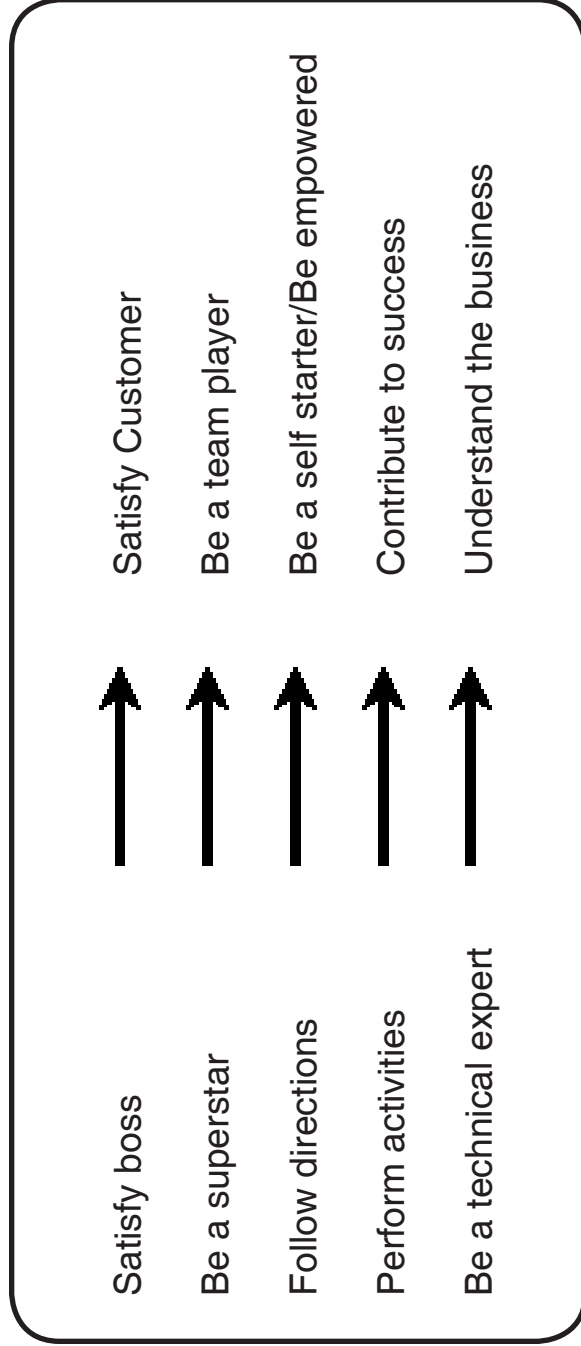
Satisfy boss → Satisfy Customer

Be a superstar → Be a team player

Follow directions → Be a self starter/Be empowered

Perform activities → Contribute to success

Be a technical expert → Understand the business